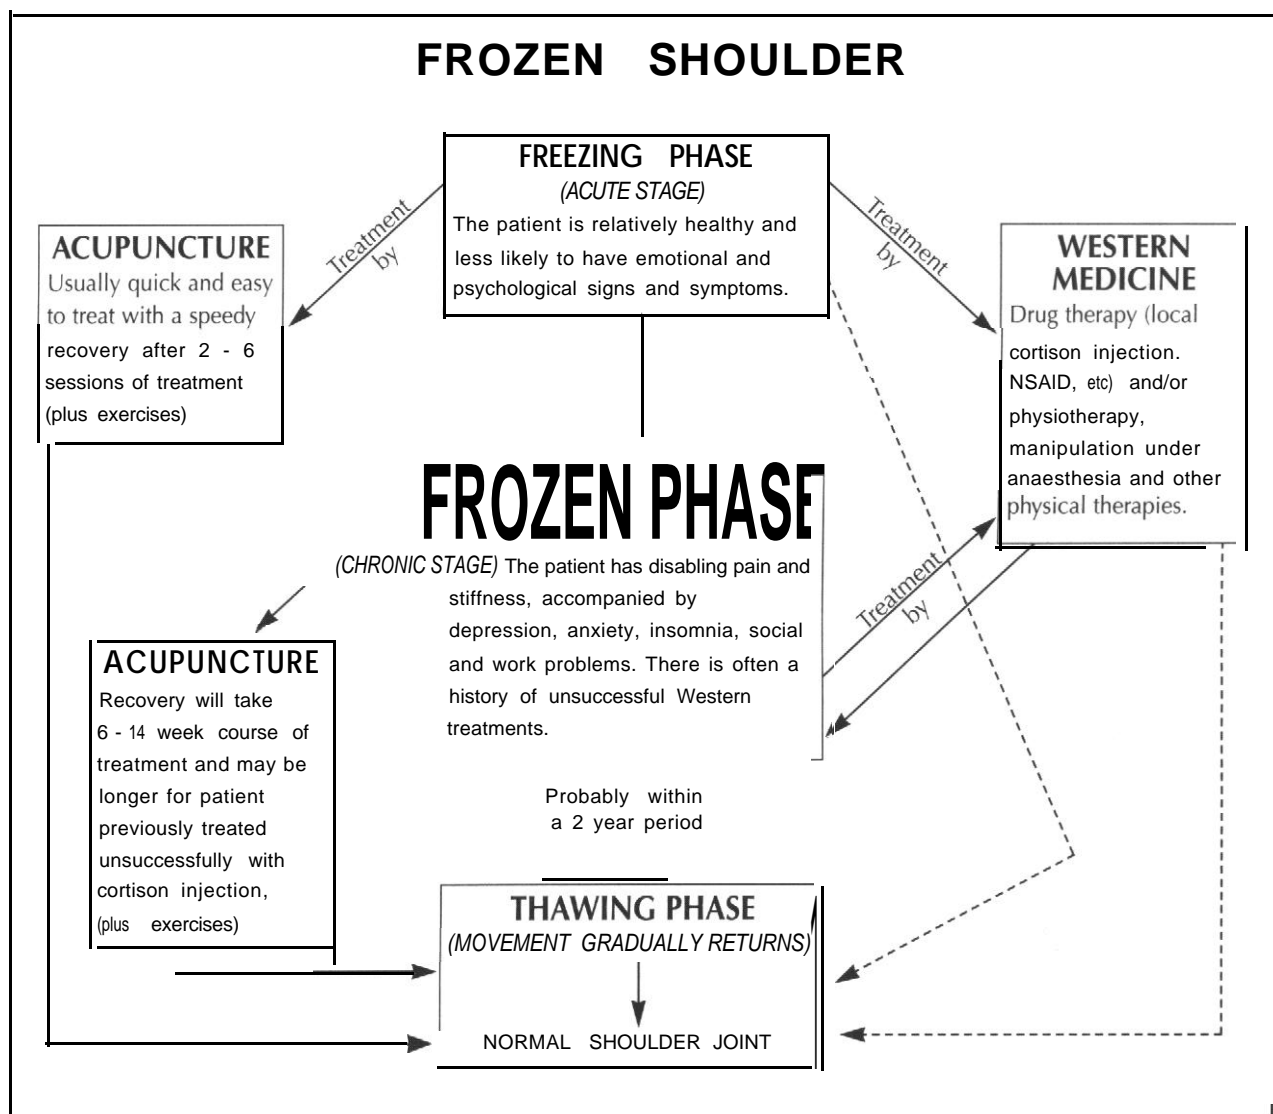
FROZEN SHOULDER

FREEZING PHASE
(ACUTE STAGE)
The patient is relatively healthy and less likely to have emotional and psychological signs and symptoms.

Treatment by

ACUPUNCTURE
Usually quick and easy to treat with a speedy recovery after 2 - 6 sessions of treatment (plus exercises)

Treatment by

WESTERN MEDICINE
Drug therapy (local cortison injection. NSAID, etc) and/or physiotherapy, manipulation under anaesthesia and other physical therapies.

FROZEN PHASE
(CHRONIC STAGE) The patient has disabling pain and stiffness, accompanied by depression, anxiety, insomnia, social and work problems. There is often a history of unsuccessful Western treatments.

Treatment by

ACUPUNCTURE
Recovery will take 6 - 14 week course of treatment and may be longer for patient previously treated unsuccessfully with cortison injection, (plus exercises)

Probably within a 2 year period

THAWING PHASE
(MOVEMENT GRADUALLY RETURNS)

NORMAL SHOULDER JOINT